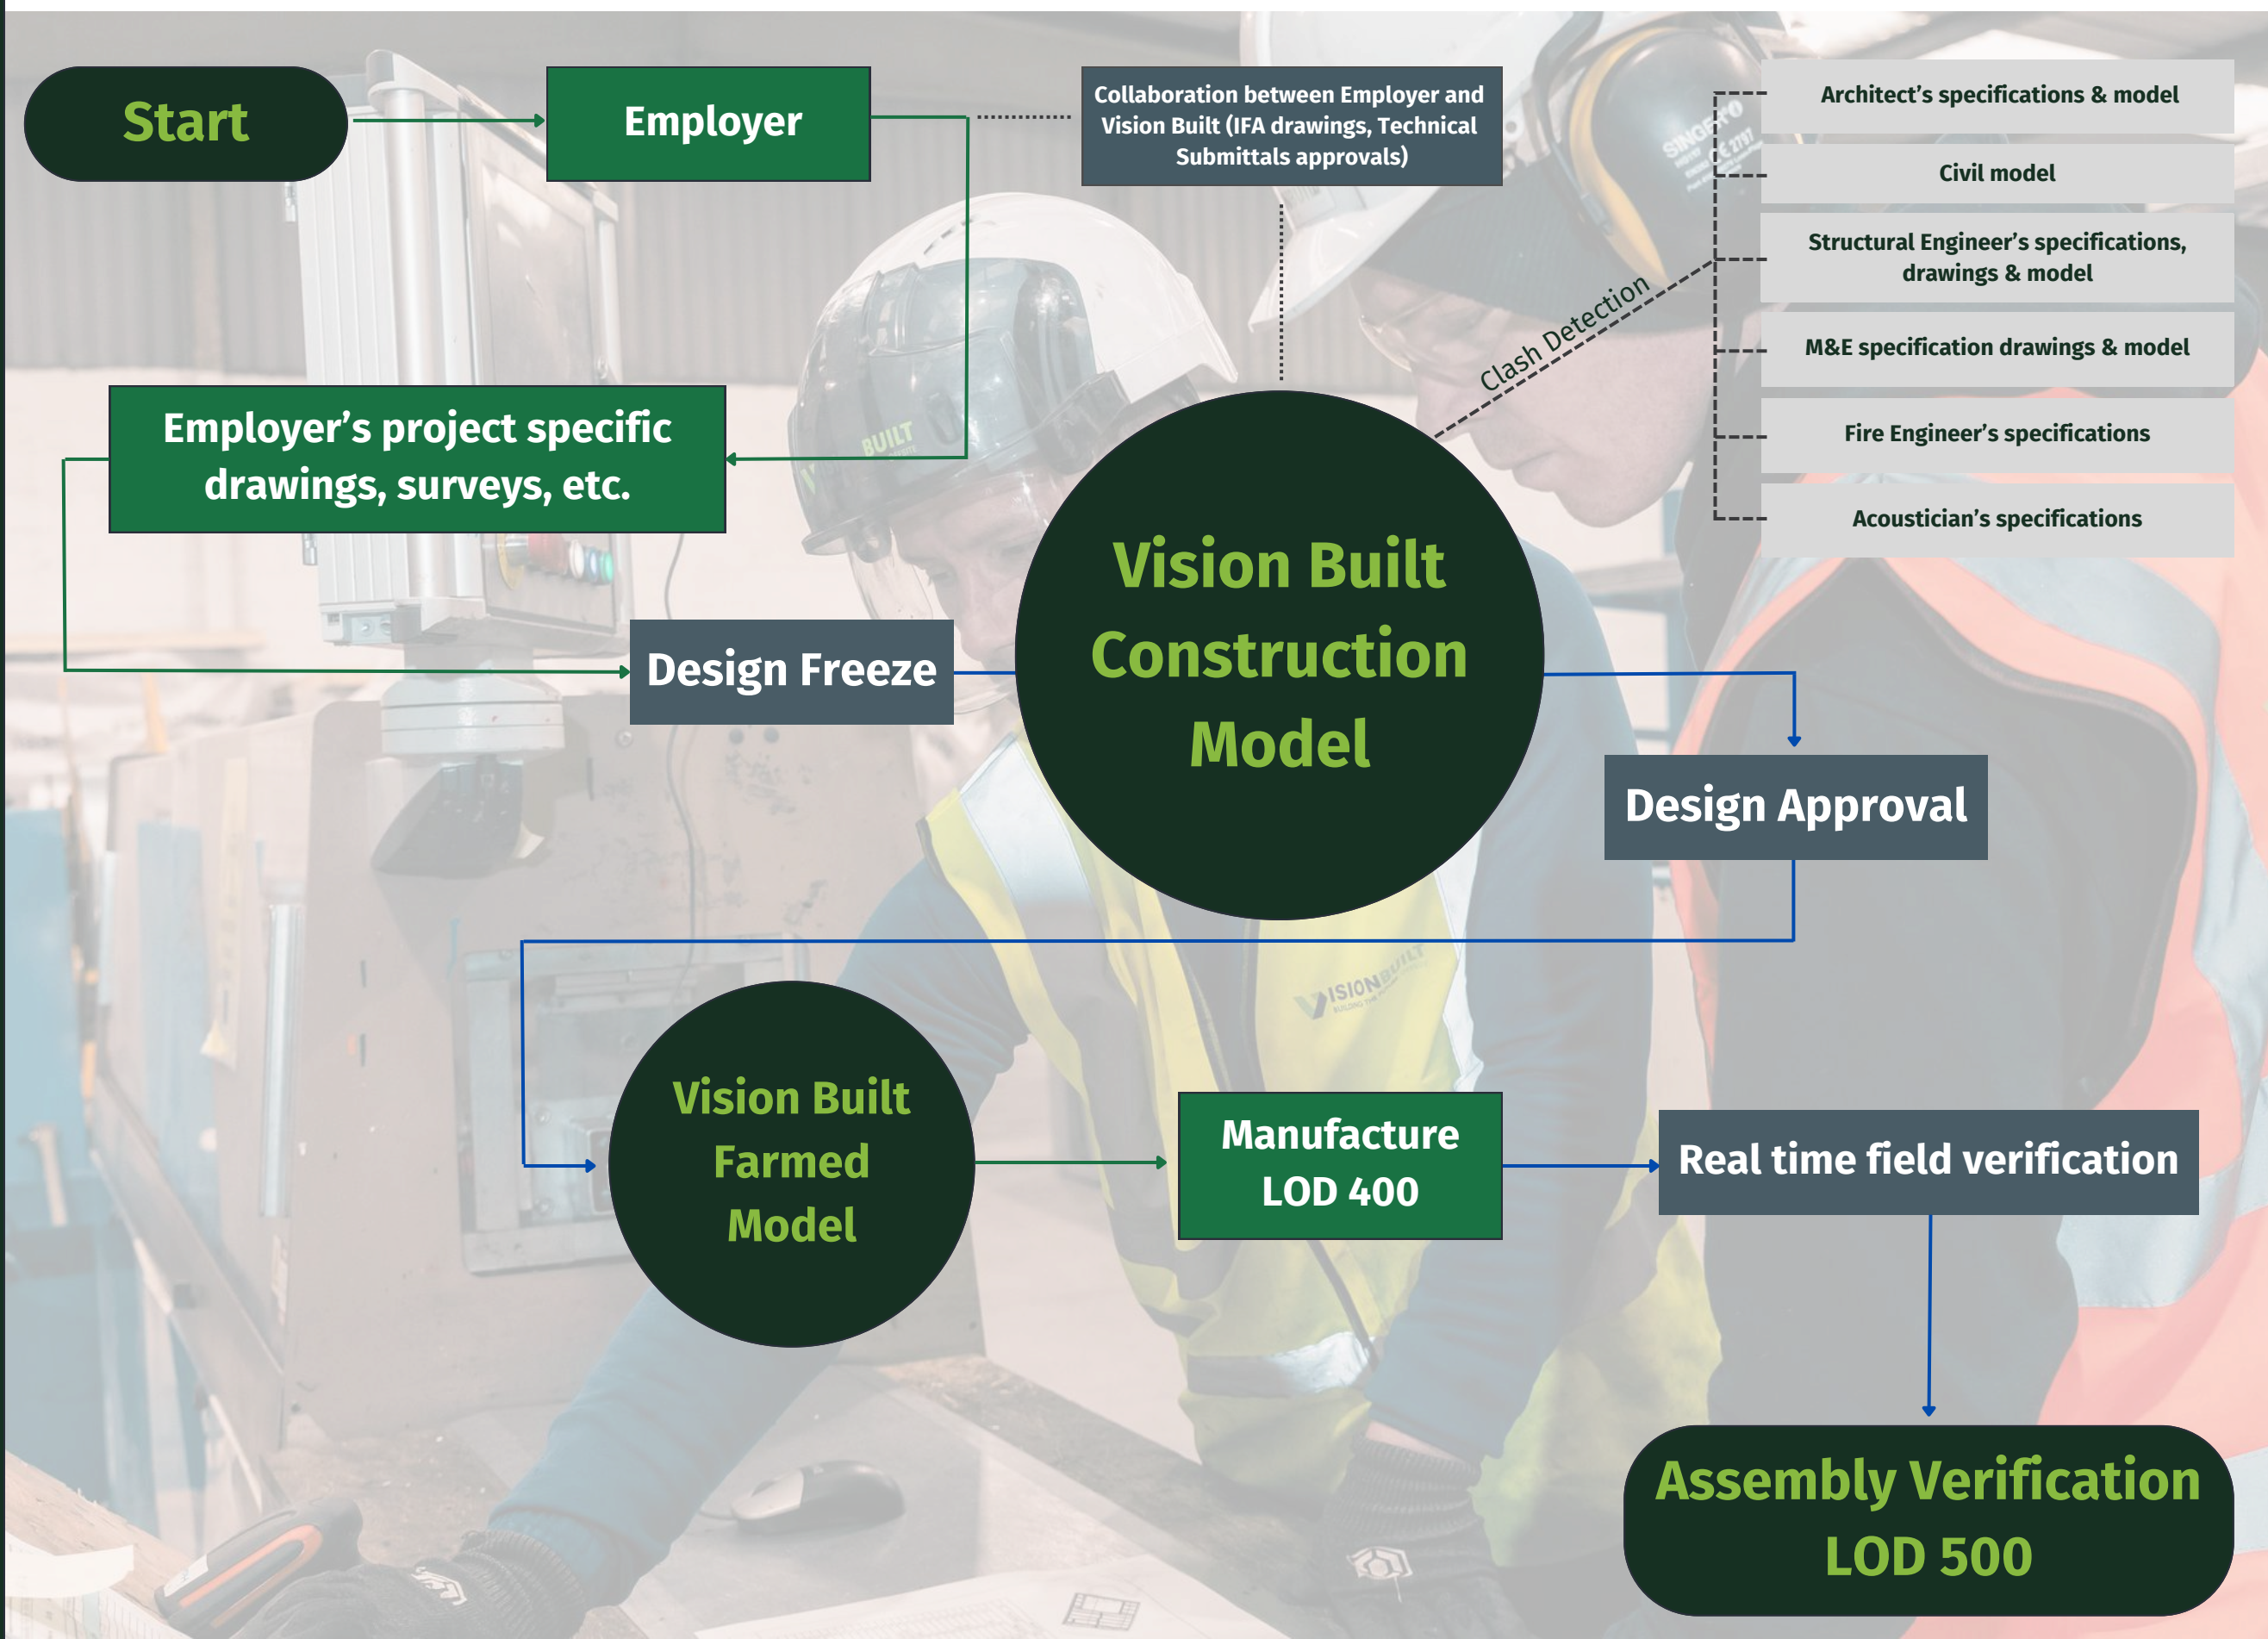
Start

Employer

Collaboration between Employer and Vision Built (IFA drawings, Technical Submittals approvals)

Architect's specifications & model

Civil model

Structural Engineer's specifications, drawings & model

M&E specification drawings & model

Fire Engineer's specifications

Acoustician's specifications

Clash Detection

Employer's project specific drawings, surveys, etc.

Vision Built Construction Model

Design Freeze

Design Approval

Vision Built Farmed Model

Manufacture LOD 400

Real time field verification

Assembly Verification LOD 500